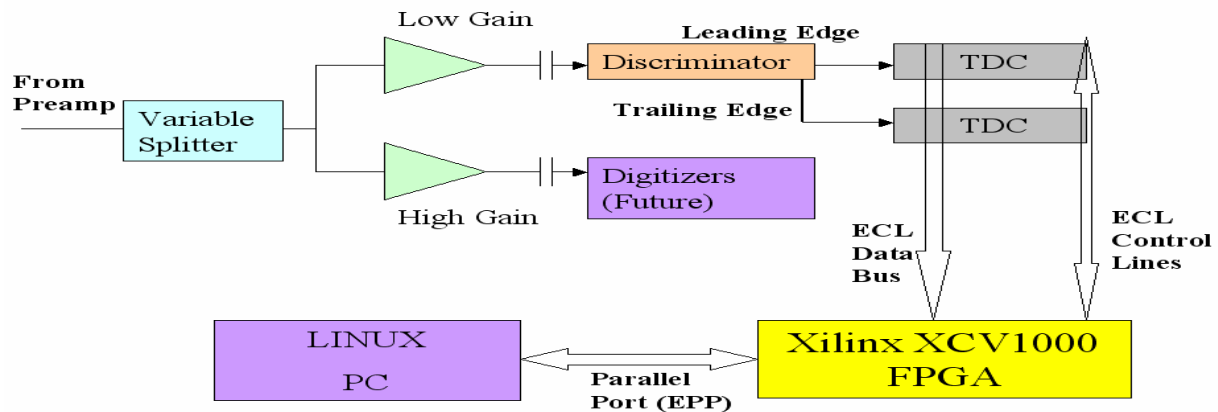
Low Gain

Leading Edge

From Preamp

Variable Splitter

Discriminator

TDC

Trailing Edge

TDC

Digitizers (Future)

High Gain

ECL Data Bus

ECL Control Lines

LINUX PC

Parallel Port (EPP)

Xilinx XCV1000 FPGA